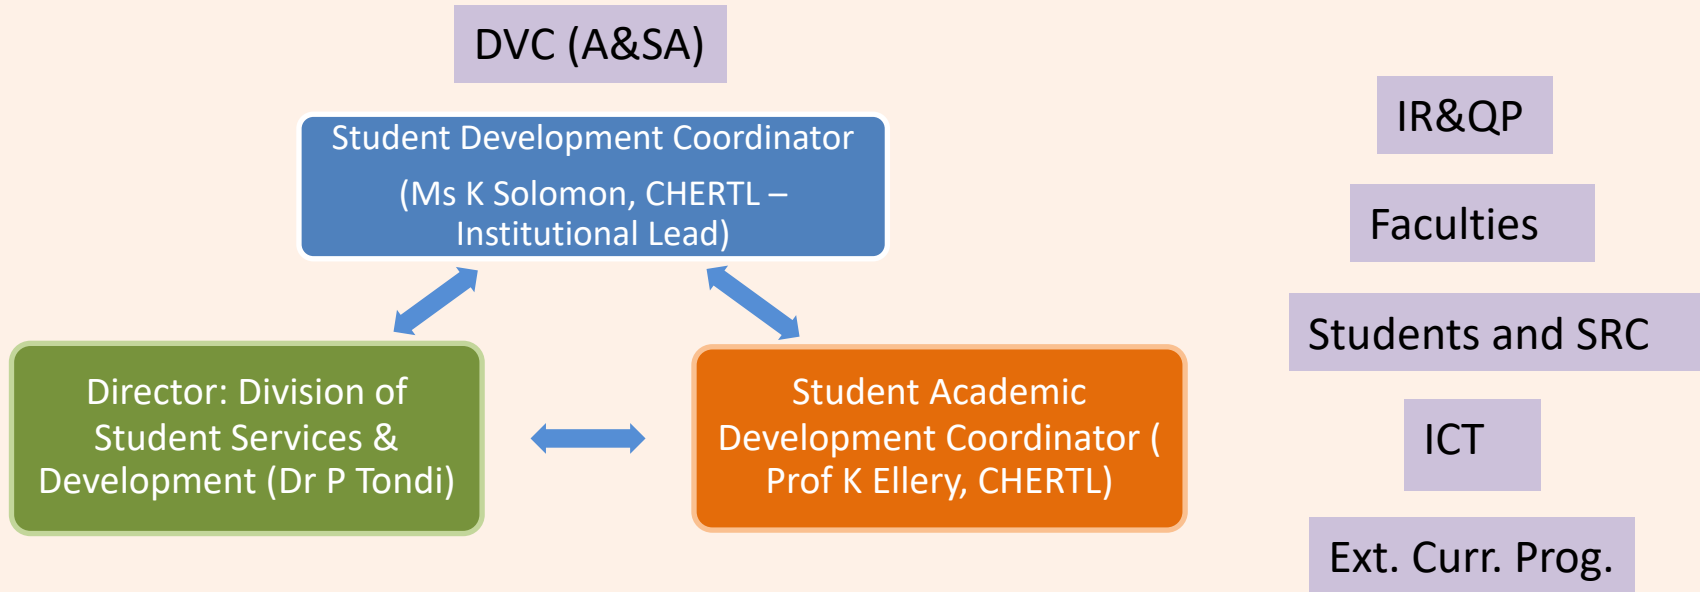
DVC (A&SA)

Student Development Coordinator

(Ms K Solomon, CHERTL – Institutional Lead)

Director: Division of Student Services & Development (Dr P Tondi)

Student Academic Development Coordinator ( Prof K Ellery, CHERTL)

IR&QP

Faculties

Students and SRC

ICT

Ext. Curr. Prog.